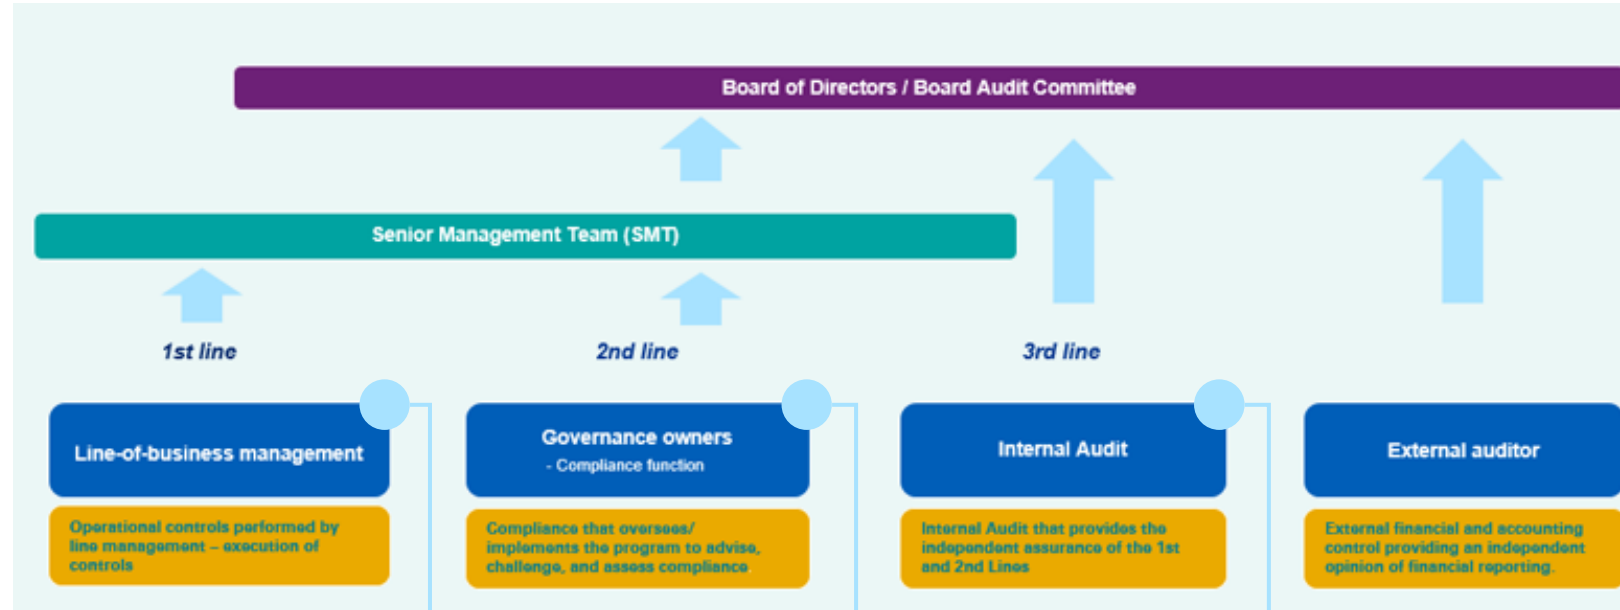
Board of Directors / Board Audit Committee

Senior Management Team (SMT)

1st line

2nd line

3rd line

Line-of-business management

Operational controls performed by line management – execution of controls

Governance owners
- Compliance function

Compliance that oversees/ implements the program to advise, challenge, and assess compliance

Internal Audit

Internal Audit that provides the independent assurance of the 1st and 2nd Lines

External auditor

External financial and accounting control providing an independent opinion of financial reporting.